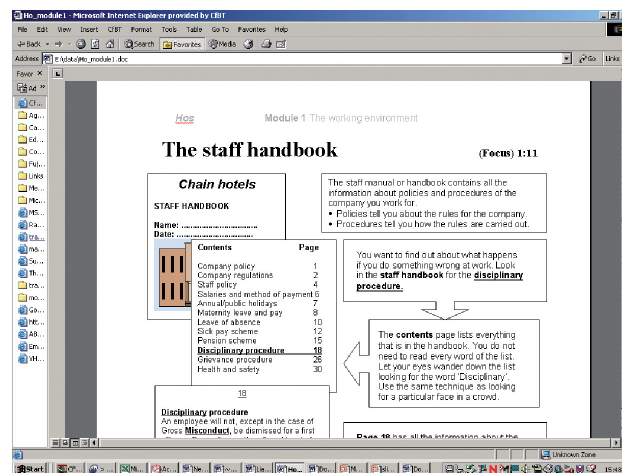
Ho_module1 - Microsoft Internet Explorer provided by CfBT

File Edit View Insert CfBT Format Tools Table Go To Favorites Help

Back Search Favorites Media

Address E:\data\Ho_module1.doc Go Links

Favor ×

Cl...
Ag...
Ca...
Ed...
Co...
Fu...
Links
Me...
Mic...
MS...
Ra...
Wi...
Mi...
Su...
Th...
ms...
mo...
Go...
Ne...
AB...
Em...
VH...

Hos Module 1 The working environment

The staff handbook (Focus) 1:11

Chain hotels

STAFF HANDBOOK

Name: ..............................
Date: ..............................

| Contents | Page |
|---|---|
| Company policy | 1 |
| Company regulations | 2 |
| Staff policy | 4 |
| Salaries and method of payment | 6 |
| Annual/public holidays | 7 |
| Maternity leave and pay | 8 |
| Leave of absence | 10 |
| Sick pay scheme | 12 |
| Pension scheme | 15 |
| Disciplinary procedure | 18 |
| Grievance procedure | 26 |
| Health and safety | 30 |

18

Disciplinary procedure
An employee will not, except in the case of Gross Misconduct, be dismissed for a first

The staff manual or handbook contains all the information about policies and procedures of the company you work for.
• Policies tell you about the rules for the company.
• Procedures tell you how the rules are carried out.

You want to find out about what happens if you do something wrong at work. Look in the staff handbook for the disciplinary procedure.

The contents page lists everything that is in the handbook. You do not need to read every word of the list. Let your eyes wander down the list looking for the word 'Disciplinary'. Use the same technique as looking for a particular face in a crowd.

Page 18 has all the information about the

Unknown Zone

Start